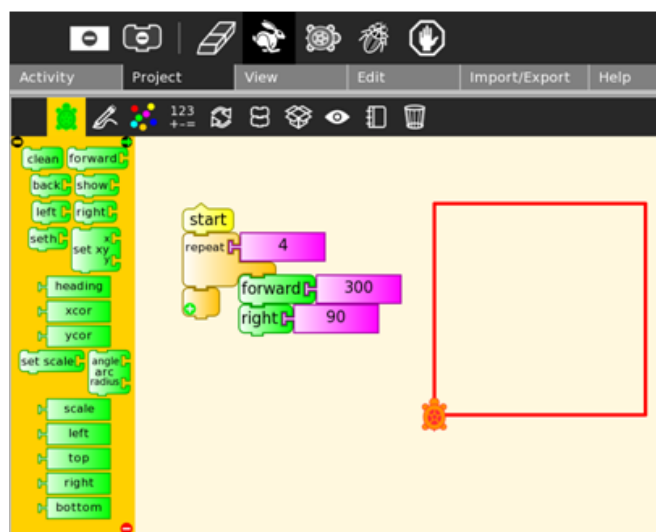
Activity
Project
View
Edit
Import/Export
Help

123
+-=

clean
forward
back
show
left
right
seth
set xy
x
y
heading
xcor
ycor
set scale
angle
arc
radius
scale
left
top
right
bottom

start
repeat
4
forward
300
right
90